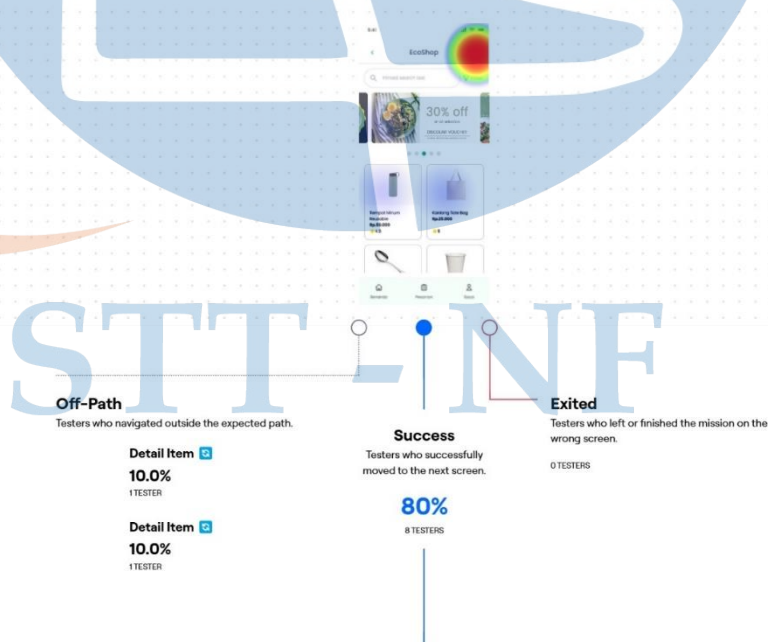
EcoShop

30% off

Off-Path
Testers who navigated outside the expected path.

Detail Item
10.0%
1 TESTER

Detail Item
10.0%
1 TESTER

Success
Testers who successfully moved to the next screen.

80%
8 TESTERS

Exited
Testers who left or finished the mission on the wrong screen.

0 TESTERS

STT - NF